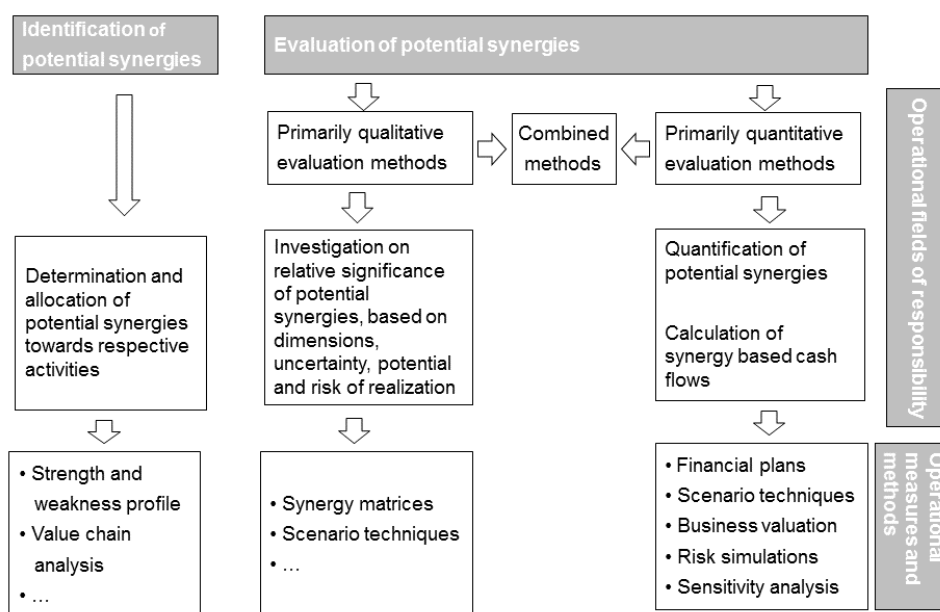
Identification of potential synergies

Evaluation of potential synergies

Primarily qualitative evaluation methods

Combined methods

Primarily quantitative evaluation methods

Operational fields of responsibility

Determination and allocation of potential synergies towards respective activities

Investigation on relative significance of potential synergies, based on dimensions, uncertainty, potential and risk of realization

Quantification of potential synergies

Calculation of synergy based cash flows

• Strength and weakness profile
• Value chain analysis
• …

• Synergy matrices
• Scenario techniques
• …

• Financial plans
• Scenario techniques
• Business valuation
• Risk simulations
• Sensitivity analysis

Operational measures and methods